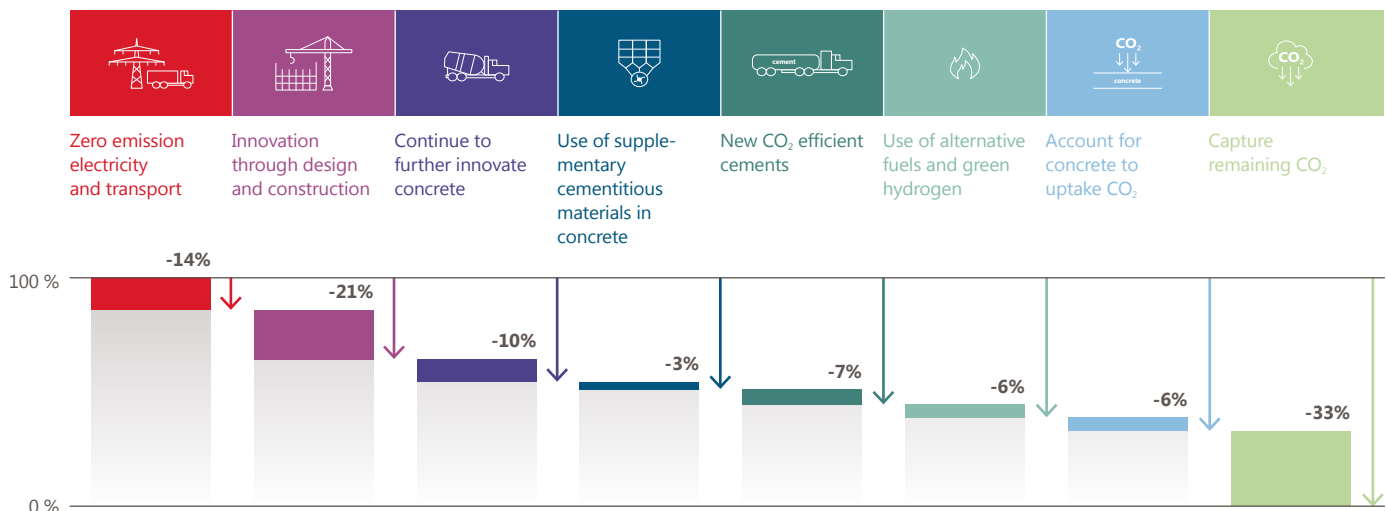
cement

$CO_2$

concrete

$CO_2$

Zero emission electricity and transport

Innovation through design and construction

Continue to further innovate concrete

Use of supplementary cementitious materials in concrete

New $CO_2$ efficient cements

Use of alternative fuels and green hydrogen

Account for concrete to uptake $CO_2$

Capture remaining $CO_2$

100 %

0 %

-14%

-21%

-10%

-3%

-7%

-6%

-6%

-33%